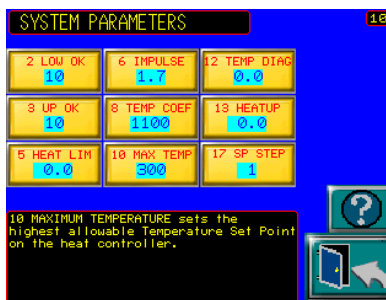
SYSTEM PARAMETERS

10

| 2 LOW OK 10 | 6 IMPULSE 1.7 | 12 TEMP DIAG 0.0 |
|---|---|---|
| 3 UP OK 10 | 8 TEMP COEF 1100 | 13 HEATUP 0.0 |
| 5 HEAT LIM 0.0 | 10 MAX TEMP 300 | 17 SP STEP 1 |

10 MAXIMUM TEMPERATURE sets the highest allowable Temperature Set Point on the heat controller.

?